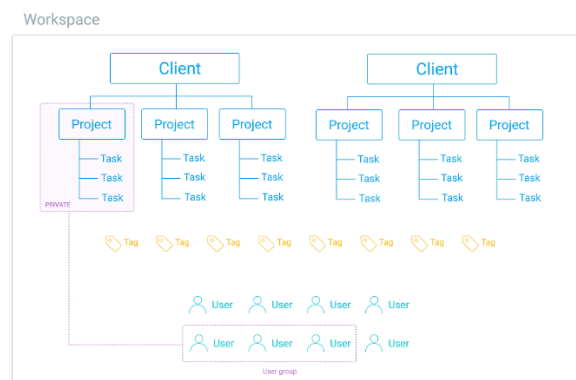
Workspace

Client

Project
Task
Task
Task
PRIVATE

Project
Task
Task
Task

Project
Task
Task
Task

Client

Project
Task
Task
Task

Project
Task
Task
Task

Project
Task
Task
Task

Tag Tag Tag Tag Tag Tag Tag Tag

User User User User

User User User User

User group